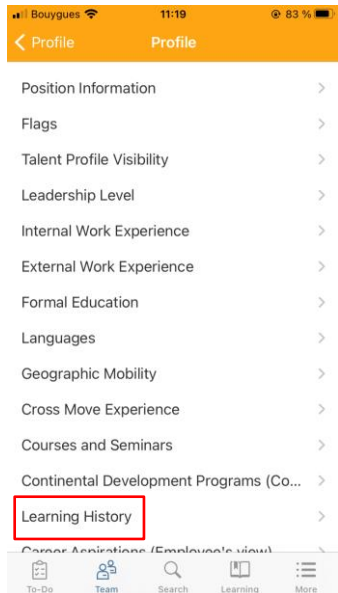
Bouygues 11:19 83 %

< Profile Profile

Position Information >

Flags >

Talent Profile Visibility >

Leadership Level >

Internal Work Experience >

External Work Experience >

Formal Education >

Languages >

Geographic Mobility >

Cross Move Experience >

Courses and Seminars >

Continental Development Programs (Co... >

Learning History >

Career Aspirations (Employee's view) >

To-Do Team Search Learning More